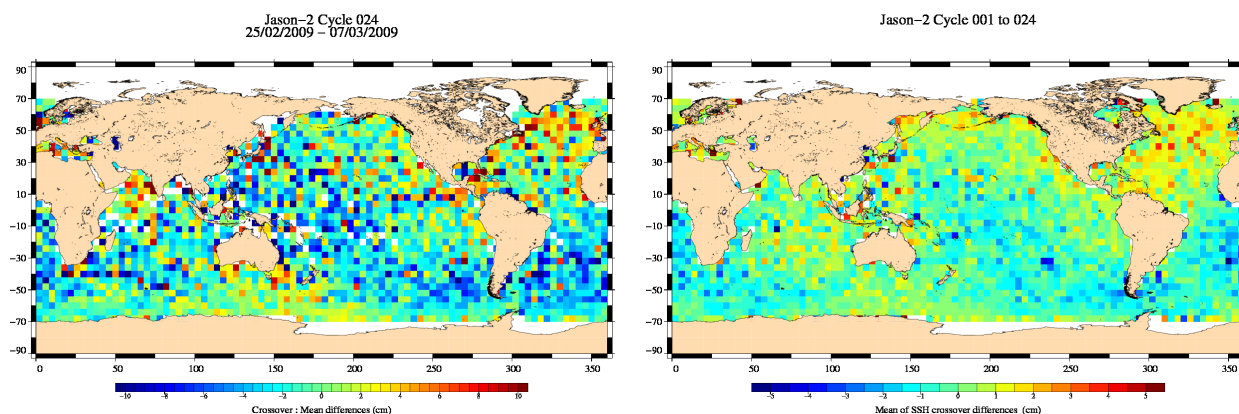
Jason−2 Cycle 024
25/02/2009 − 07/03/2009

90
70
50
30
10
−10
−30
−50
−70
−90

0 50 100 150 200 250 300 350

−10 −8 −6 −4 −2 0 2 4 6 8 10
Crossover : Mean differences (cm)

Jason−2 Cycle 001 to 024

90
70
50
30
10
−10
−30
−50
−70
−90

0 50 100 150 200 250 300 350

−5 −4 −3 −2 −1 0 1 2 3 4 5
Mean of SSH crossover differences (cm)